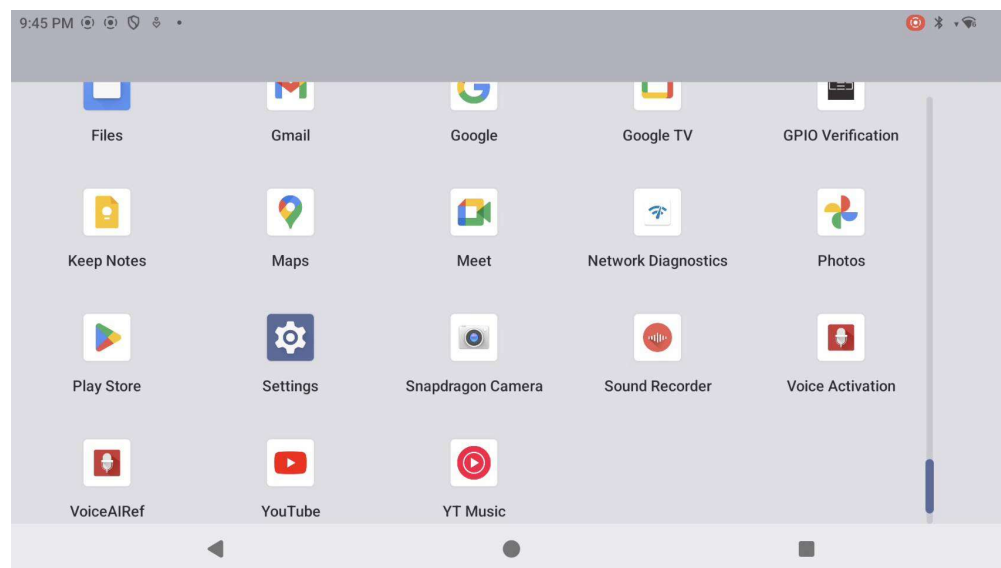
9:45 PM

Files
Gmail
Google
Google TV
GPIO Verification

Keep Notes
Maps
Meet
Network Diagnostics
Photos

Play Store
Settings
Snapdragon Camera
Sound Recorder
Voice Activation

VoiceAIRef
YouTube
YT Music